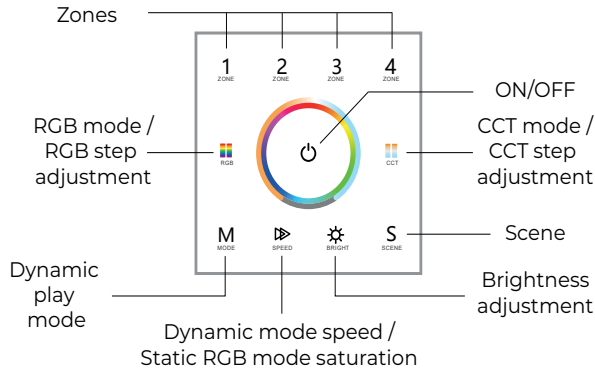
Zones

1 ZONE
2 ZONE
3 ZONE
4 ZONE

ON/OFF

RGB mode / RGB step adjustment

RGB

CCT

CCT mode / CCT step adjustment

M MODE
SPEED
BRIGHT
S SCENE

Scene

Dynamic play mode

Brightness adjustment

Dynamic mode speed / Static RGB mode saturation